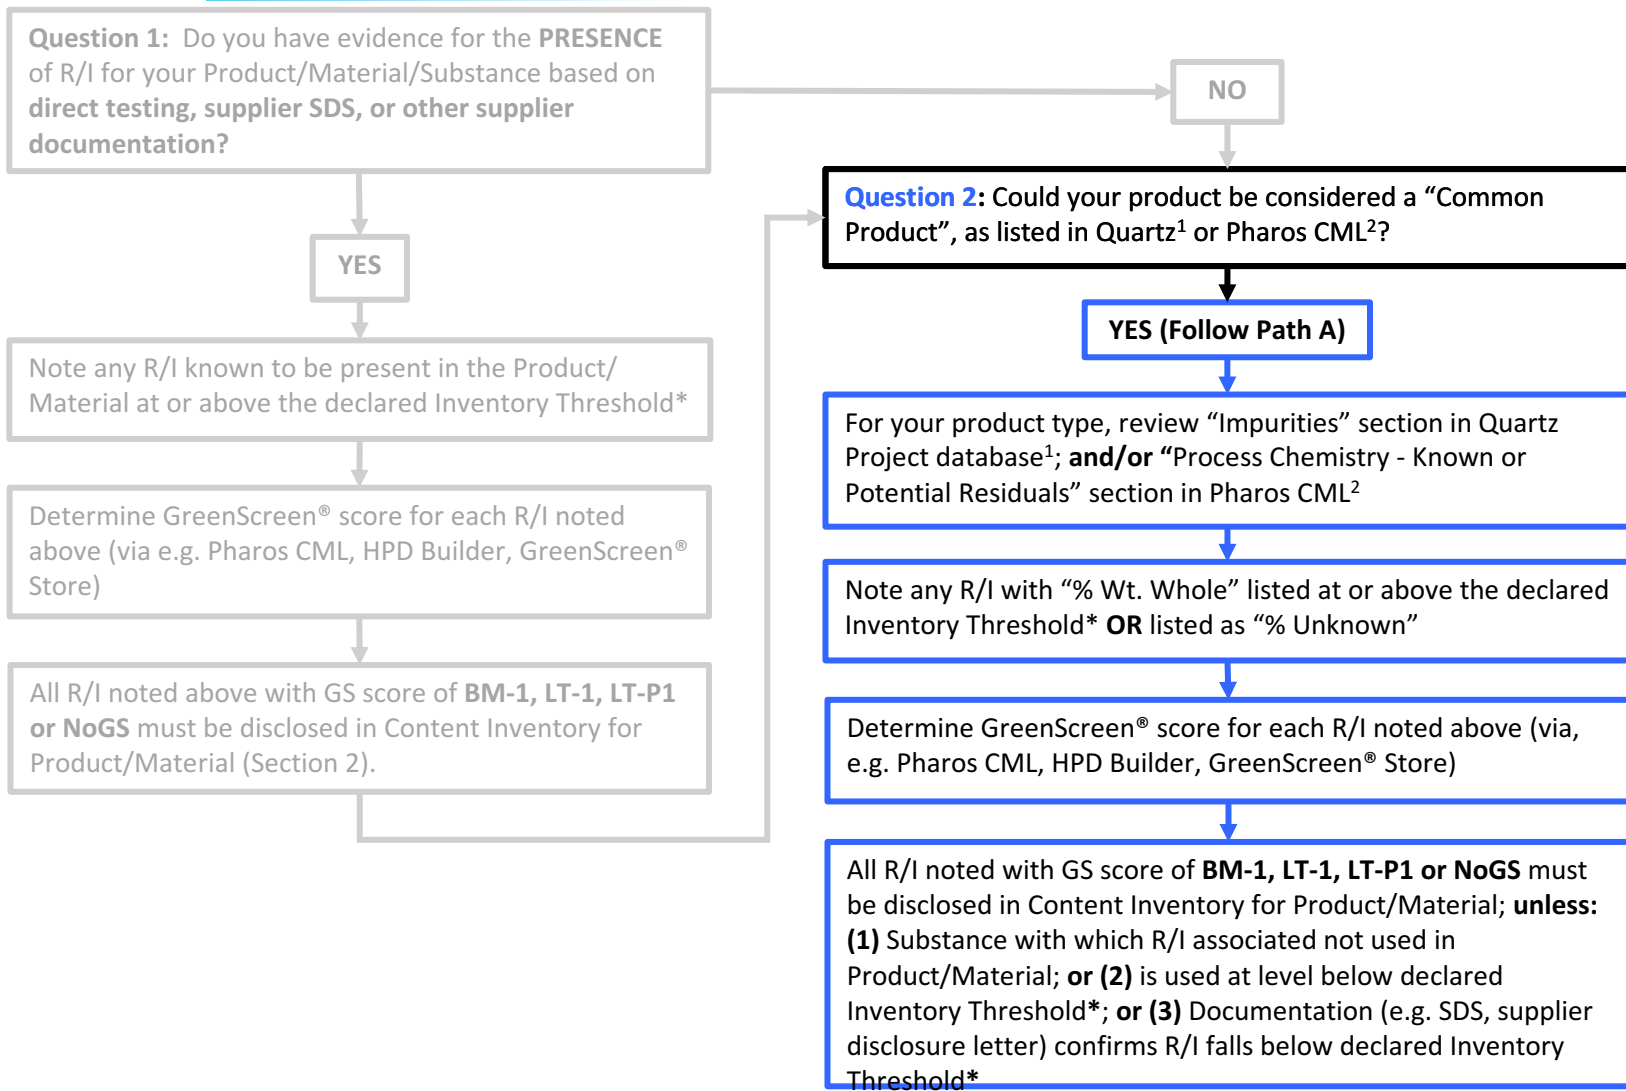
Question 1: Do you have evidence for the PRESENCE of R/I for your Product/Material/Substance based on direct testing, supplier SDS, or other supplier documentation?

NO

Question 2: Could your product be considered a "Common Product", as listed in Quartz$^1$ or Pharos CML$^2$?

YES (Follow Path A)

For your product type, review "Impurities" section in Quartz Project database$^1$; and/or "Process Chemistry - Known or Potential Residuals" section in Pharos CML$^2$

Note any R/I with "% Wt. Whole" listed at or above the declared Inventory Threshold* OR listed as "% Unknown"

Determine GreenScreen® score for each R/I noted above (via, e.g. Pharos CML, HPD Builder, GreenScreen® Store)

All R/I noted with GS score of BM-1, LT-1, LT-P1 or NoGS must be disclosed in Content Inventory for Product/Material; unless: (1) Substance with which R/I associated not used in Product/Material; or (2) is used at level below declared Inventory Threshold*; or (3) Documentation (e.g. SDS, supplier disclosure letter) confirms R/I falls below declared Inventory Threshold*

YES

Note any R/I known to be present in the Product/Material at or above the declared Inventory Threshold*

Determine GreenScreen® score for each R/I noted above (via e.g. Pharos CML, HPD Builder, GreenScreen® Store)

All R/I noted above with GS score of BM-1, LT-1, LT-P1 or NoGS must be disclosed in Content Inventory for Product/Material (Section 2).